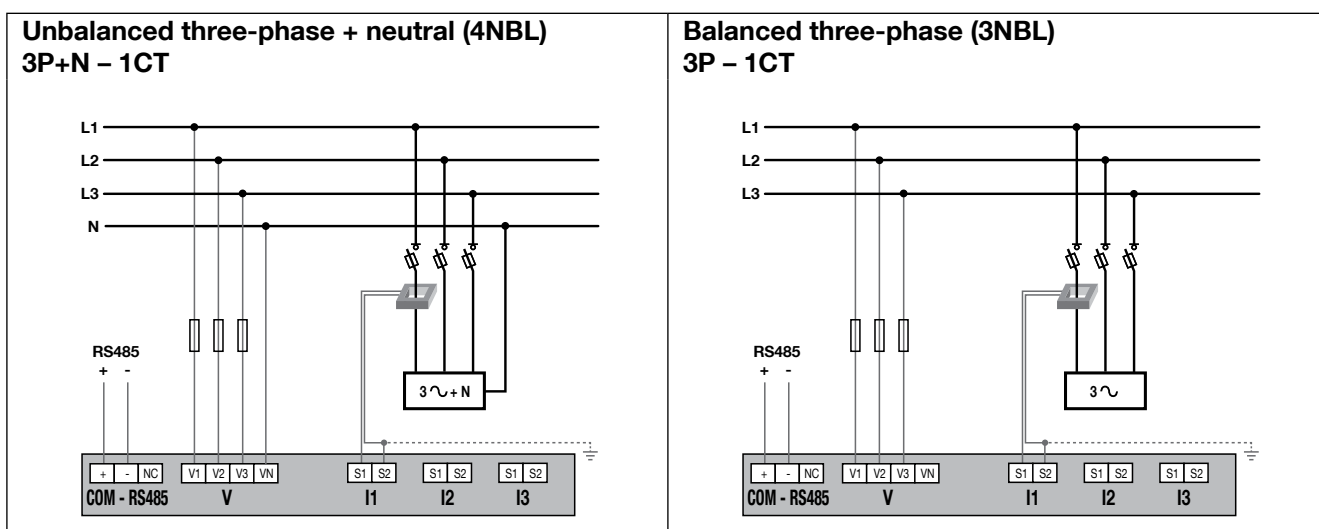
Unbalanced three-phase + neutral (4NBL)
3P+N – 1CT

L1
L2
L3
N

RS485
+ -

3∿+ N

+ - NC
COM - RS485

V1 V2 V3 VN
V

S1 S2
I1

S1 S2
I2

S1 S2
I3

Balanced three-phase (3NBL)
3P – 1CT

L1
L2
L3

RS485
+ -

3∿

+ - NC
COM - RS485

V1 V2 V3 VN
V

S1 S2
I1

S1 S2
I2

S1 S2
I3